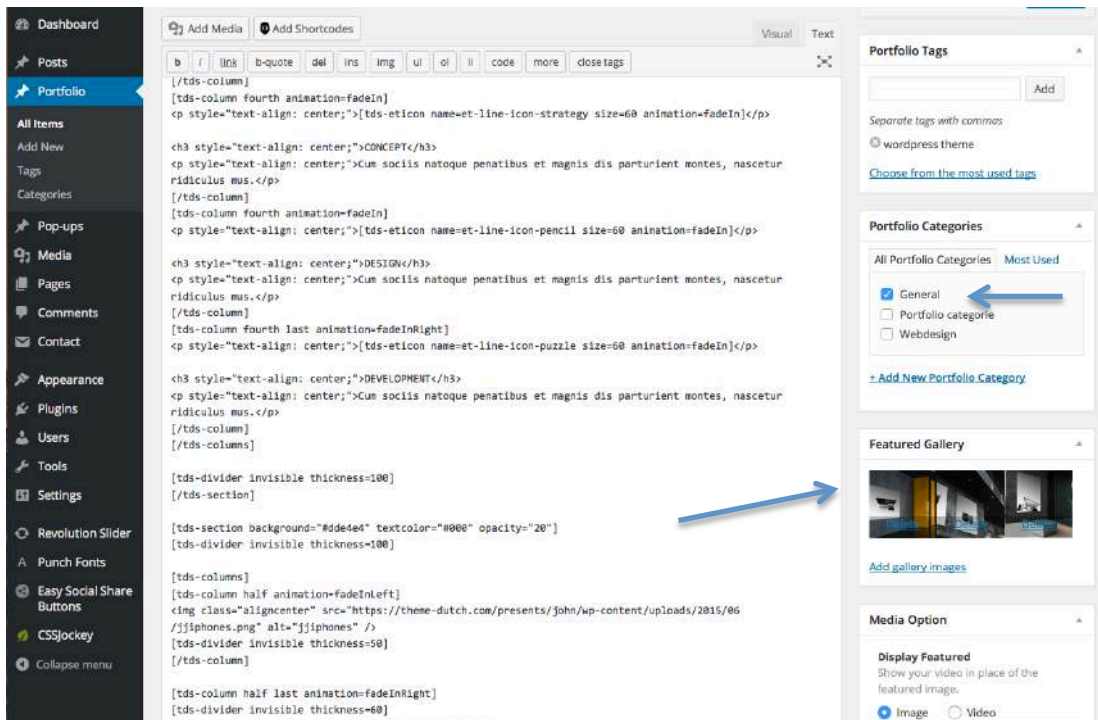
Dashboard
Posts
Portfolio
All Items
Add New
Tags
Categories
Pop-ups
Media
Pages
Comments
Contact
Appearance
Plugins
Users
Tools
Settings
Revolution Slider
Punch Fonts
Easy Social Share Buttons
CSSJockey
Collapse menu

Add Media
Add Shortcodes
Visual
Text
b
i
link
b-quote
del
ins
img
ul
ol
li
code
more
close tags

[/tds-column]
[tds-column fourth animation=fadeIn]
<p style="text-align: center;">[tds-eticon name=et-line-icon-strategy size=60 animation=fadeIn]</p>

<h3 style="text-align: center;">CONCEPT</h3>
<p style="text-align: center;">Cum sociis natoque penatibus et magnis dis parturient montes, nascetur ridiculus mus.</p>
[/tds-column]
[tds-column fourth animation=fadeIn]
<p style="text-align: center;">[tds-eticon name=et-line-icon-pencil size=60 animation=fadeIn]</p>

<h3 style="text-align: center;">DESIGN</h3>
<p style="text-align: center;">Cum sociis natoque penatibus et magnis dis parturient montes, nascetur ridiculus mus.</p>
[/tds-column]
[tds-column fourth last animation=fadeInRight]
<p style="text-align: center;">[tds-eticon name=et-line-icon-puzzle size=60 animation=fadeIn]</p>

<h3 style="text-align: center;">DEVELOPMENT</h3>
<p style="text-align: center;">Cum sociis natoque penatibus et magnis dis parturient montes, nascetur ridiculus mus.</p>
[/tds-column]
[/tds-columns]

[tds-divider invisible thickness=100]
[/tds-section]

[tds-section background="#dde4e4" textcolor="#000" opacity="20"]
[tds-divider invisible thickness=100]

[tds-columns]
[tds-column half animation=fadeInLeft]
<img class="aligncenter" src="https://theme-dutch.com/presents/john/wp-content/uploads/2015/06/jjiphones.png" alt="jjiphones" />
[tds-divider invisible thickness=50]
[/tds-column]

[tds-column half last animation=fadeInRight]
[tds-divider invisible thickness=60]

Portfolio Tags
Add
Separate tags with commas
wordpress theme
Choose from the most used tags

Portfolio Categories
All Portfolio Categories
Most Used
General
Portfolio categorie
Webdesign
+ Add New Portfolio Category

Featured Gallery
Add gallery images

Media Option
Display Featured
Show your video in place of the featured image.
Image
Video